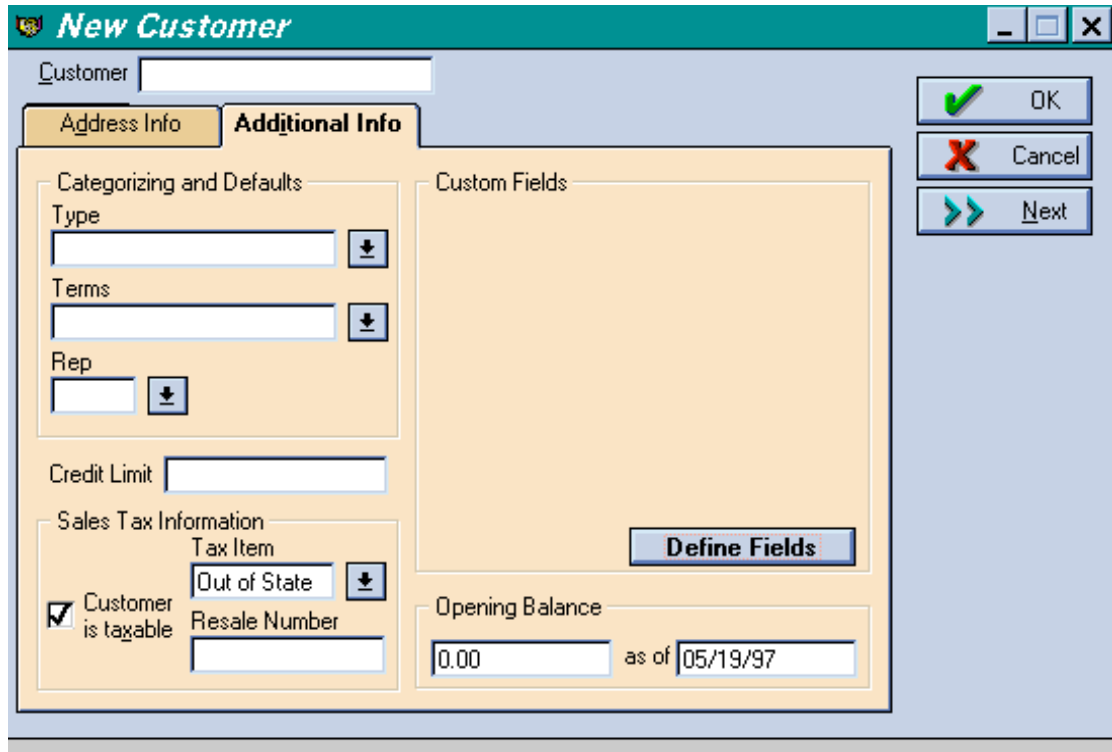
New Customer

Customer

Address Info
Additional Info

OK
Cancel
Next

Categorizing and Defaults
Type
Terms
Rep

Custom Fields

Define Fields

Credit Limit

Sales Tax Information
Tax Item
Out of State
Customer is taxable
Resale Number

Opening Balance
0.00
as of 05/19/97